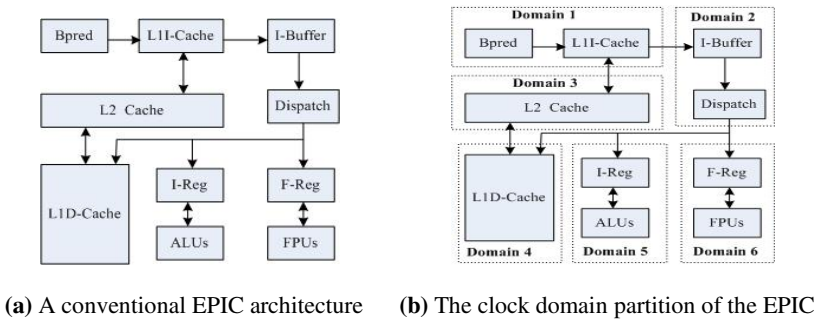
Bpred
L1I-Cache
I-Buffer
L2 Cache
Dispatch
L1D-Cache
I-Reg
F-Reg
ALUs
FPUs

Domain 1
Bpred
L1I-Cache
Domain 2
I-Buffer
Domain 3
L2 Cache
Dispatch
L1D-Cache
I-Reg
F-Reg
ALUs
FPUs
Domain 4
Domain 5
Domain 6

**(a)** A conventional EPIC architecture **(b)** The clock domain partition of the EPIC